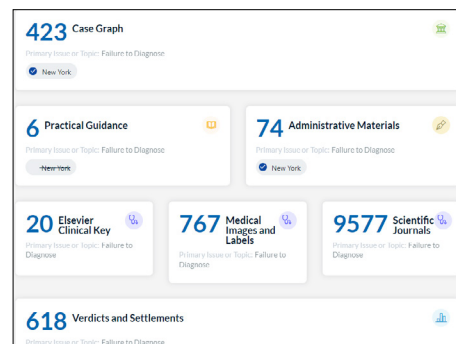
423 Case Graph

Primary Issue or Topic: Failure to Diagnose

New York

6 Practical Guidance

Primary Issue or Topic: Failure to Diagnose

~~New York~~

74 Administrative Materials

Primary Issue or Topic: Failure to Diagnose

New York

20 Elsevier Clinical Key

Primary Issue or Topic: Failure to Diagnose

767 Medical Images and Labels

Primary Issue or Topic: Failure to Diagnose

9577 Scientific Journals

Primary Issue or Topic: Failure to Diagnose

618 Verdicts and Settlements

Primary Issue or Topic: Failure to Diagnose